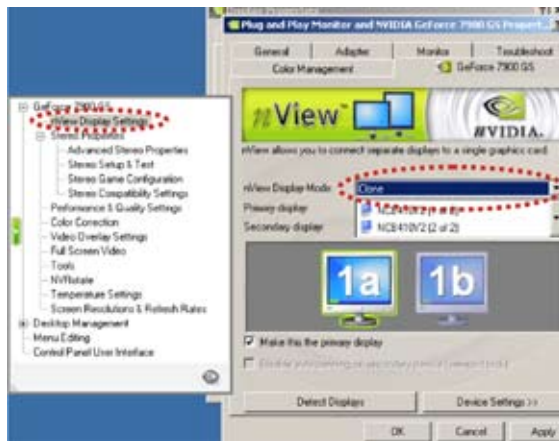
Plug and Play Monitor and NVIDIA GeForce 7900 GS Propert...

General | Adapter | Monitor | Troubleshoot
Color Management | GeForce 7900 GS

nView
NVIDIA.

nView allows you to connect separate displays to a single graphics card.

nView Display Mode: Clone
Primary display: NCE410V2 (1 of 2)
Secondary display: NCE410V2 (2 of 2)

1a
1b

Make this the primary display
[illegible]

Detect Displays
Device Settings >>

OK | Cancel | Apply

GeForce 7900 GS
nView Display Settings
Stereo Properties
Advanced Stereo Properties
Stereo Setup & Test
Stereo Game Configuration
Stereo Compatibility Settings
Performance & Quality Settings
Color Correction
Video Overlay Settings
Full Screen Video
Tools
NVRotate
Temperature Settings
Screen Resolutions & Refresh Rates
Desktop Management
Menu Editing
Control Panel User Interface